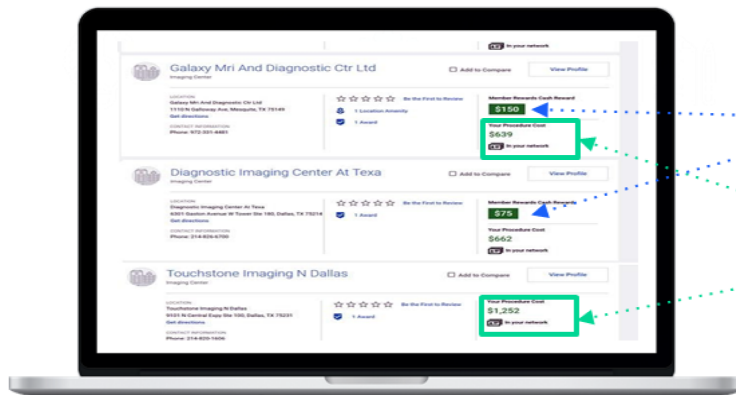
In your network

Galaxy Mri And Diagnostic Ctr Ltd
Imaging Center
Add to Compare
View Profile
LOCATION
Galaxy Mri And Diagnostic Ctr Ltd
1110 N Galloway Ave, Mesquite, TX 75149
Get directions
CONTACT INFORMATION
Phone: 972-331-4461
Be the First to Review
1 Location Amenity
1 Award
Member Rewards Cash Reward
$150
Your Procedure Cost
$639
In your network

Diagnostic Imaging Center At Texa
Imaging Center
Add to Compare
View Profile
LOCATION
Diagnostic Imaging Center At Texa
6301 Gaston Avenue W Tower Ste 180, Dallas, TX 75214
Get directions
CONTACT INFORMATION
Phone: 214-826-6700
Be the First to Review
1 Award
Member Rewards Cash Reward
$75
Your Procedure Cost
$662
In your network

Touchstone Imaging N Dallas
Imaging Center
Add to Compare
View Profile
LOCATION
Touchstone Imaging N Dallas
9101 N Central Expy Ste 100, Dallas, TX 75231
Get directions
CONTACT INFORMATION
Phone: 214-820-1606
Be the First to Review
1 Award
Your Procedure Cost
$1,252
In your network